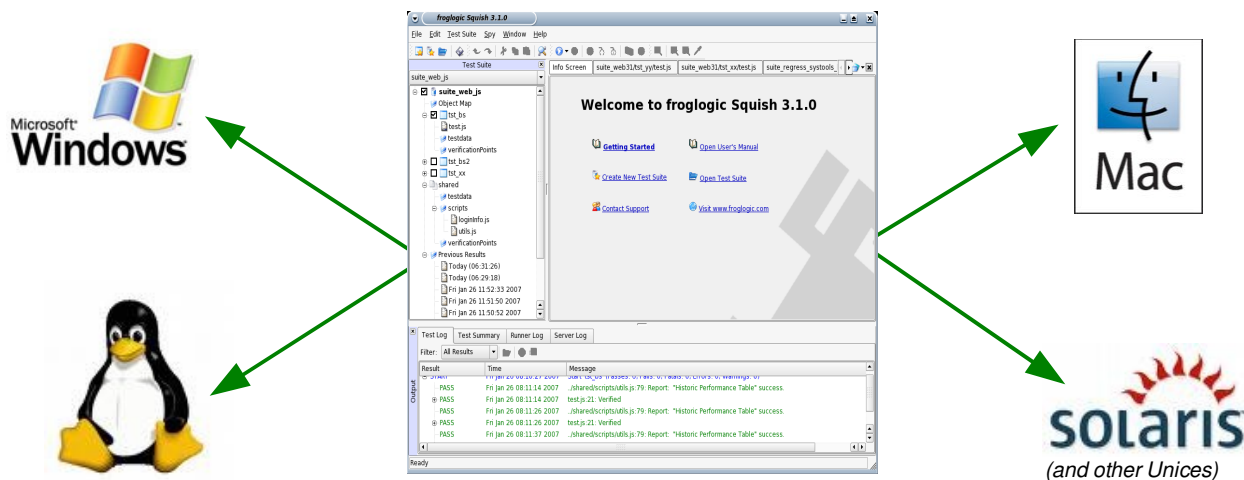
Microsoft Windows

froglogic Squish 3.1.0

File Edit Test Suite Spy Window Help

Test Suite
suite_web_js
suite_web_js
Object Map
tst_bs
test.js
testdata
verificationPoints
tst_bs2
tst_xx
shared
testdata
scripts
loginInfo.js
utils.js
verificationPoints
Previous Results
Today (06:31:26)
Today (06:29:18)
Fri Jan 26 11:52:33 2007
Fri Jan 26 11:51:50 2007
Fri Jan 26 11:50:52 2007

Info Screen | suite_web31/tst_yy/test.js | suite_web31/tst_xx/test.js | suite_regress_systools_

Welcome to froglogic Squish 3.1.0

Getting Started
Open User's Manual
Create New Test Suite
Open Test Suite
Contact Support
Visit www.froglogic.com

Test Log | Test Summary | Runner Log | Server Log
Filter: All Results

Output

| Result | Time | Message |
|---|---|---|
| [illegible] | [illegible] | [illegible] |
| PASS | Fri Jan 26 08:11:14 2007 | ../shared/scripts/utils.js:79: Report: "Historic Performance Table" success. |
| PASS | Fri Jan 26 08:11:14 2007 | test.js:21: Verified |
| PASS | Fri Jan 26 08:11:26 2007 | ../shared/scripts/utils.js:79: Report: "Historic Performance Table" success. |
| PASS | Fri Jan 26 08:11:26 2007 | test.js:21: Verified |
| PASS | Fri Jan 26 08:11:37 2007 | ../shared/scripts/utils.js:79: Report: "Historic Performance Table" success. |

Ready

Mac

solaris
(and other Unices)